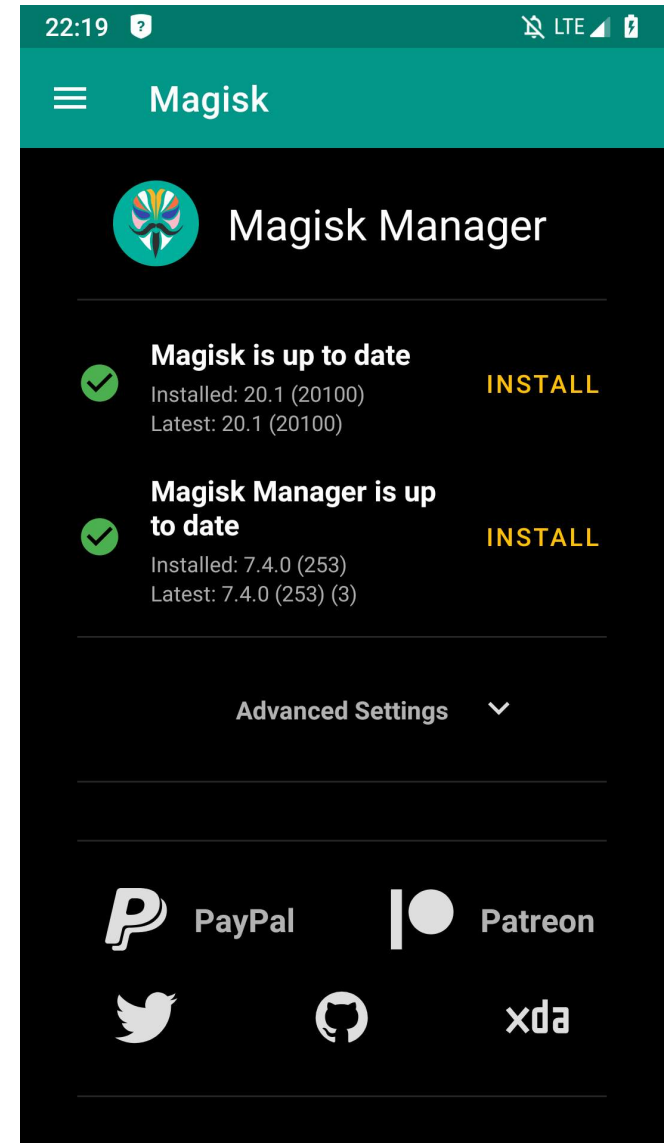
22:19 LTE

Magisk

Magisk Manager

Magisk is up to date
Installed: 20.1 (20100)
Latest: 20.1 (20100)
INSTALL

Magisk Manager is up to date
Installed: 7.4.0 (253)
Latest: 7.4.0 (253) (3)
INSTALL

Advanced Settings

PayPal
Patreon

xda